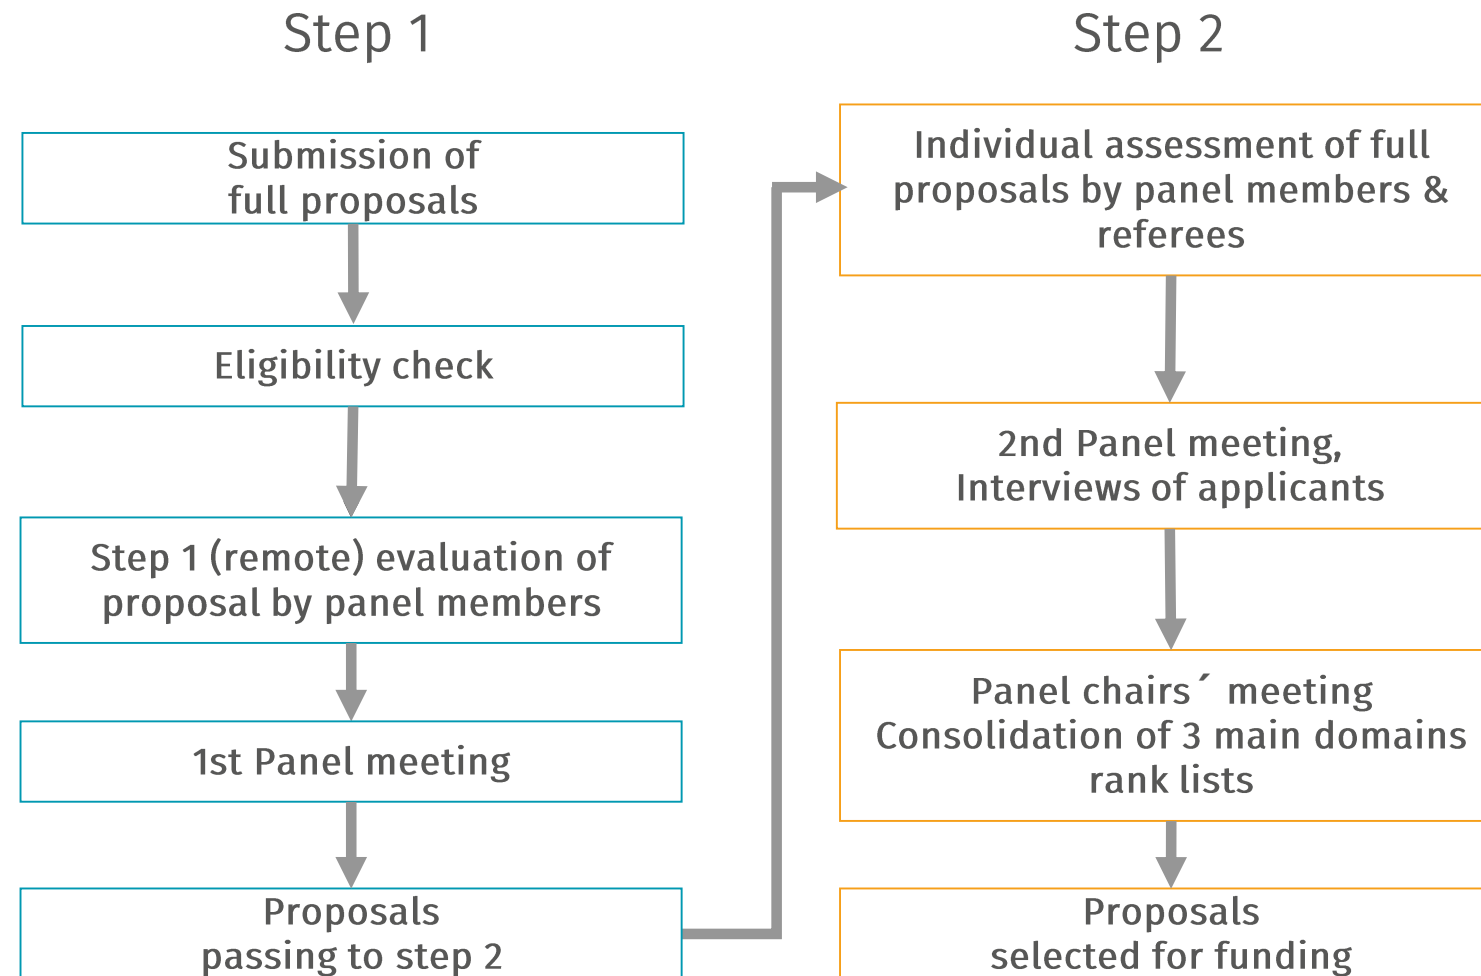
Step 1

Submission of full proposals

Eligibility check

Step 1 (remote) evaluation of proposal by panel members

1st Panel meeting

Proposals passing to step 2

Step 2

Individual assessment of full proposals by panel members & referees

2nd Panel meeting, Interviews of applicants

Panel chairs´ meeting Consolidation of 3 main domains rank lists

Proposals selected for funding